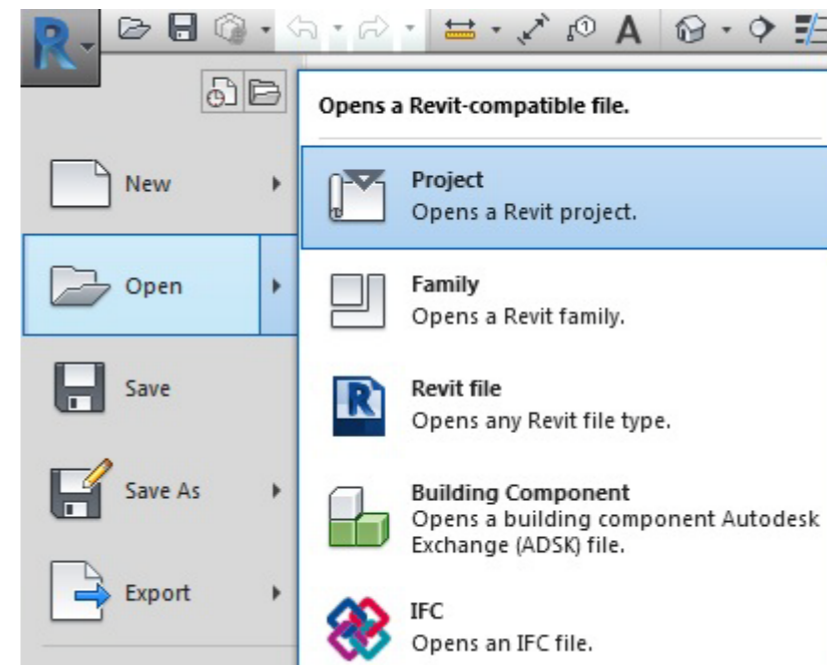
R

New

Open

Save

Save As

Export

Opens a Revit-compatible file.

Project
Opens a Revit project.

Family
Opens a Revit family.

Revit file
Opens any Revit file type.

Building Component
Opens a building component Autodesk Exchange (ADSK) file.

IFC
Opens an IFC file.